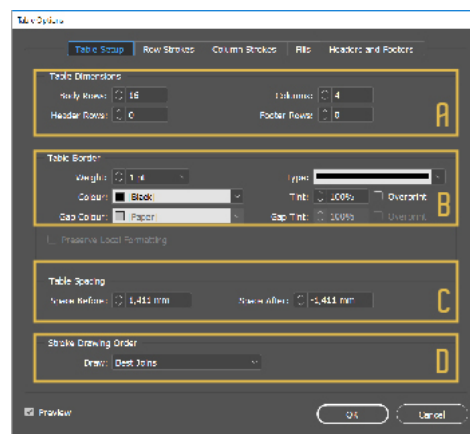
Table Options

Table Setup Row Strokes Column Strokes Fills Headers and Footers

Table Dimensions

Body Rows: 16 Columns: 4

Header Rows: 0 Footer Rows: 0

A

Table Border

Weight: 1 pt Type:

Colour: Black Tint: 100% Overprint

Gap Colour: Paper Gap Tint: 100% Overprint

B

Preserve Local Formatting

Table Spacing

Space Before: 1,411 mm Space After: -1,411 mm

C

Stroke Drawing Order

Draw: Best Joins

D

Preview

OK Cancel